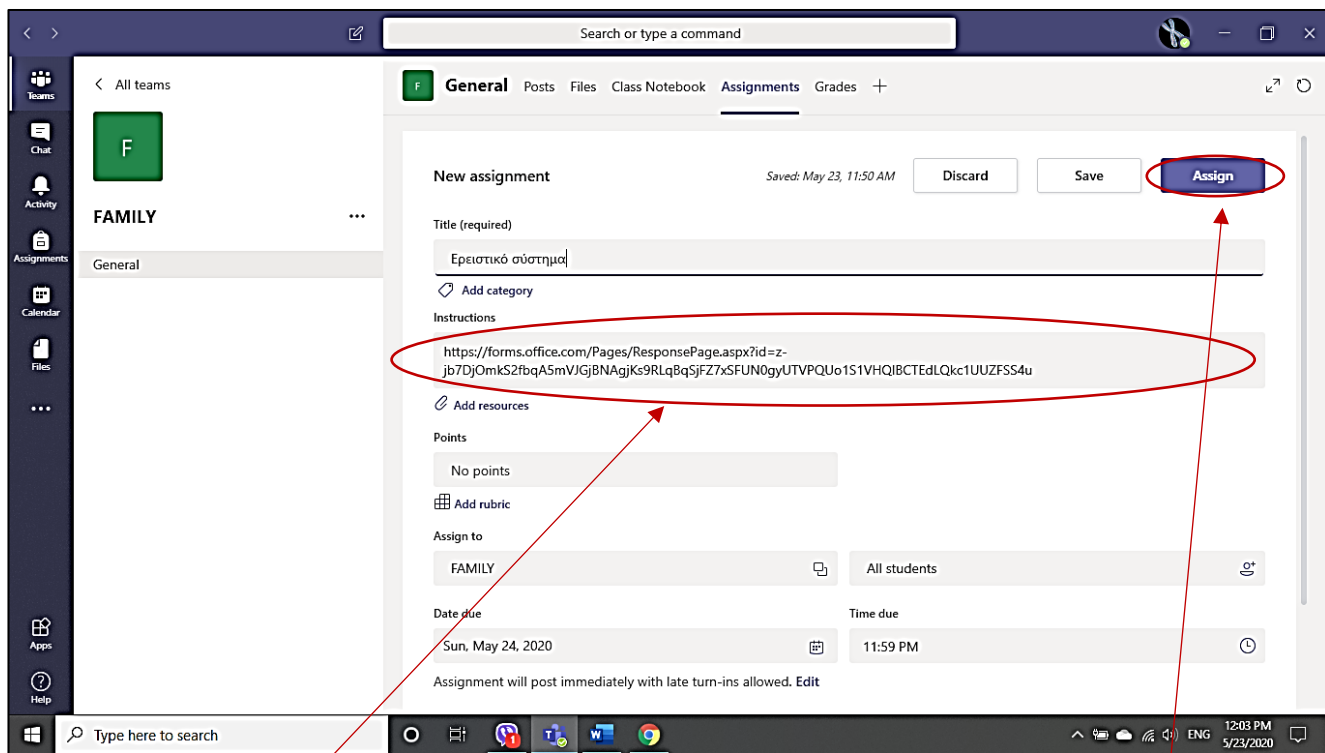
Search or type a command

Teams
Chat
Activity
Assignments
Calendar
Files
...
Apps
Help

All teams

F

FAMILY ...

General

F General Posts Files Class Notebook Assignments Grades +

New assignment Saved: May 23, 11:50 AM Discard Save Assign

Title (required)

Ερειστικό σύστημα

Add category

Instructions

https://forms.office.com/Pages/ResponsePage.aspx?id=z-jb7DjOmkS2fbqA5mVJGjBNAgjKs9RLqBqSjFZ7xSFUN0gyUTVPQUo1S1VHQlBCTEdLQkc1UUZFSS4u

Add resources

Points

No points

Add rubric

Assign to

FAMILY

All students

Date due

Sun, May 24, 2020

Time due

11:59 PM

Assignment will post immediately with late turn-ins allowed. Edit

Type here to search

ENG 12:03 PM 5/23/2020